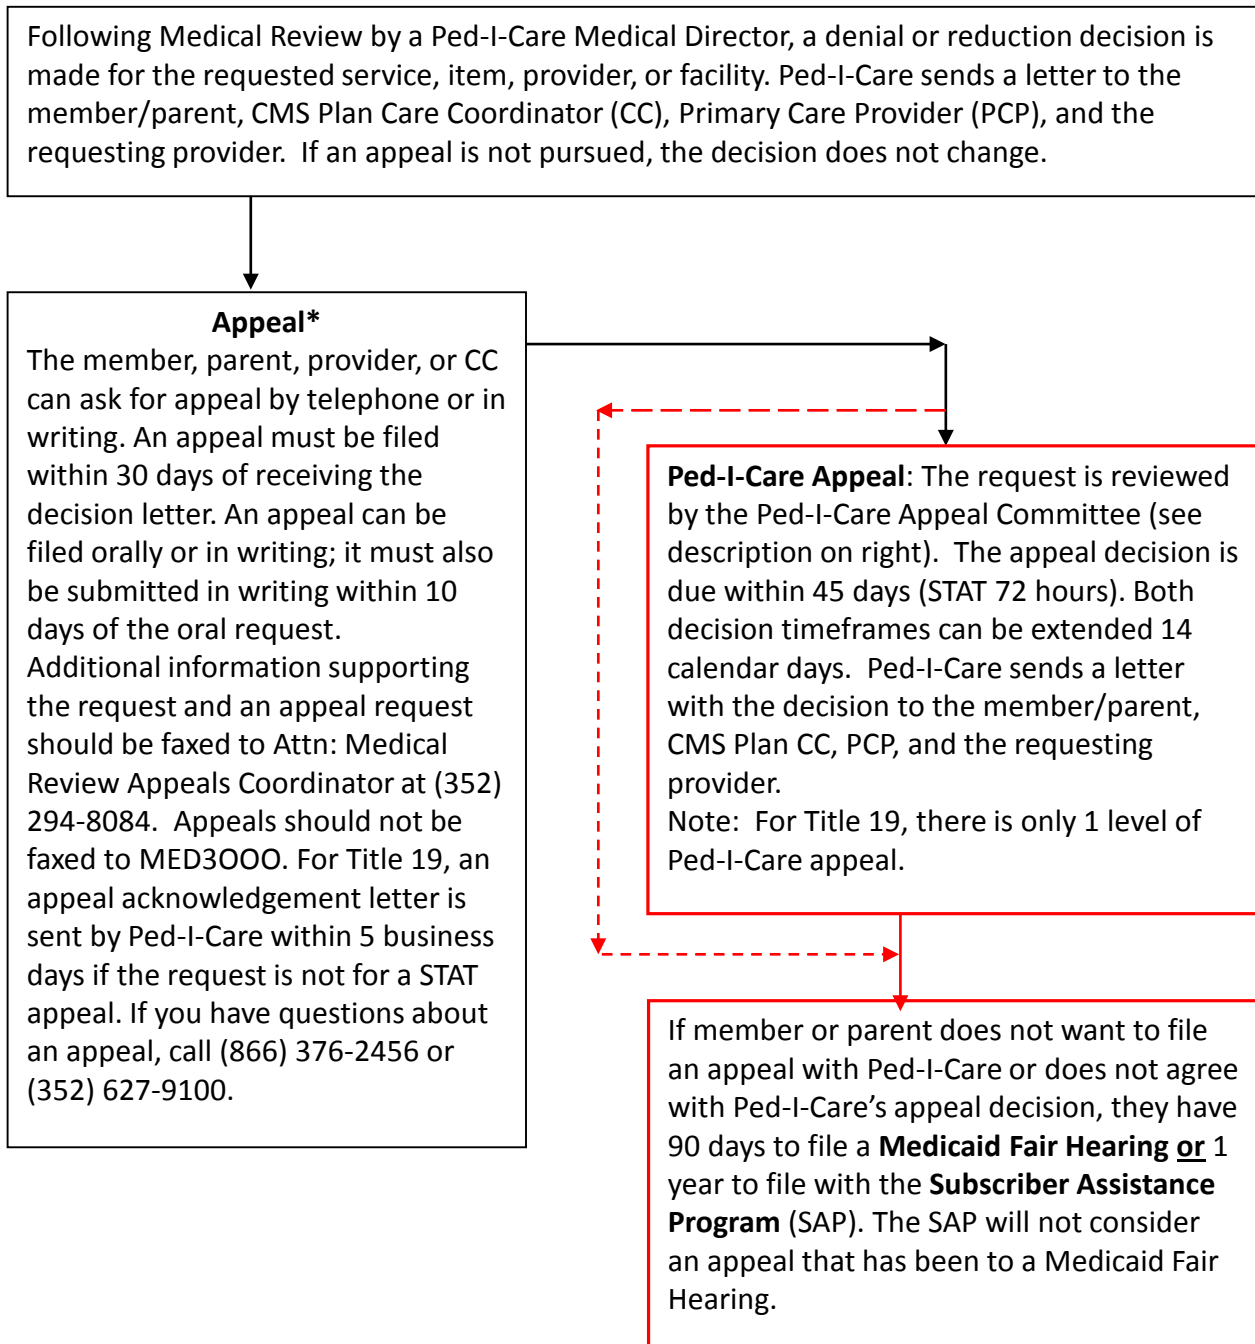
Following Medical Review by a Ped-I-Care Medical Director, a denial or reduction decision is made for the requested service, item, provider, or facility. Ped-I-Care sends a letter to the member/parent, CMS Plan Care Coordinator (CC), Primary Care Provider (PCP), and the requesting provider. If an appeal is not pursued, the decision does not change.

**Appeal***
The member, parent, provider, or CC can ask for appeal by telephone or in writing. An appeal must be filed within 30 days of receiving the decision letter. An appeal can be filed orally or in writing; it must also be submitted in writing within 10 days of the oral request.
Additional information supporting the request and an appeal request should be faxed to Attn: Medical Review Appeals Coordinator at (352) 294-8084. Appeals should not be faxed to MED3OOO. For Title 19, an appeal acknowledgement letter is sent by Ped-I-Care within 5 business days if the request is not for a STAT appeal. If you have questions about an appeal, call (866) 376-2456 or (352) 627-9100.

**Ped-I-Care Appeal**: The request is reviewed by the Ped-I-Care Appeal Committee (see description on right). The appeal decision is due within 45 days (STAT 72 hours). Both decision timeframes can be extended 14 calendar days. Ped-I-Care sends a letter with the decision to the member/parent, CMS Plan CC, PCP, and the requesting provider.
Note: For Title 19, there is only 1 level of Ped-I-Care appeal.

If member or parent does not want to file an appeal with Ped-I-Care or does not agree with Ped-I-Care's appeal decision, they have 90 days to file a **Medicaid Fair Hearing or** 1 year to file with the **Subscriber Assistance Program** (SAP). The SAP will not consider an appeal that has been to a Medicaid Fair Hearing.